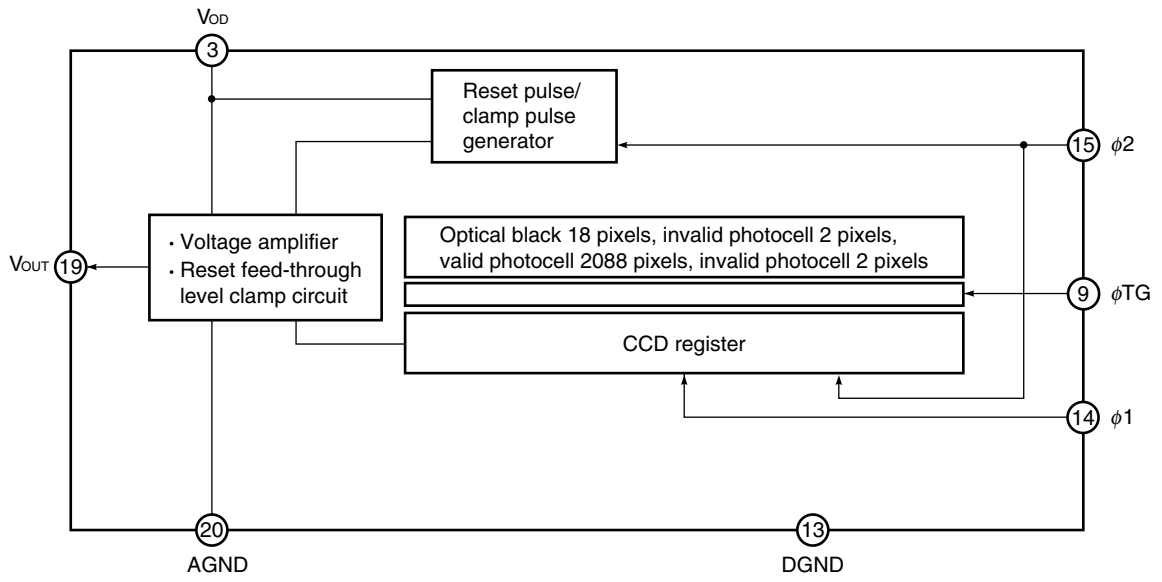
$V_{OD}$
3
Reset pulse/ clamp pulse generator
15 $\phi 2$
• Voltage amplifier
• Reset feed-through level clamp circuit
Optical black 18 pixels, invalid photocell 2 pixels, valid photocell 2088 pixels, invalid photocell 2 pixels
$V_{OUT}$ 19
9 $\phi TG$
CCD register
14 $\phi 1$
20
AGND
13
DGND